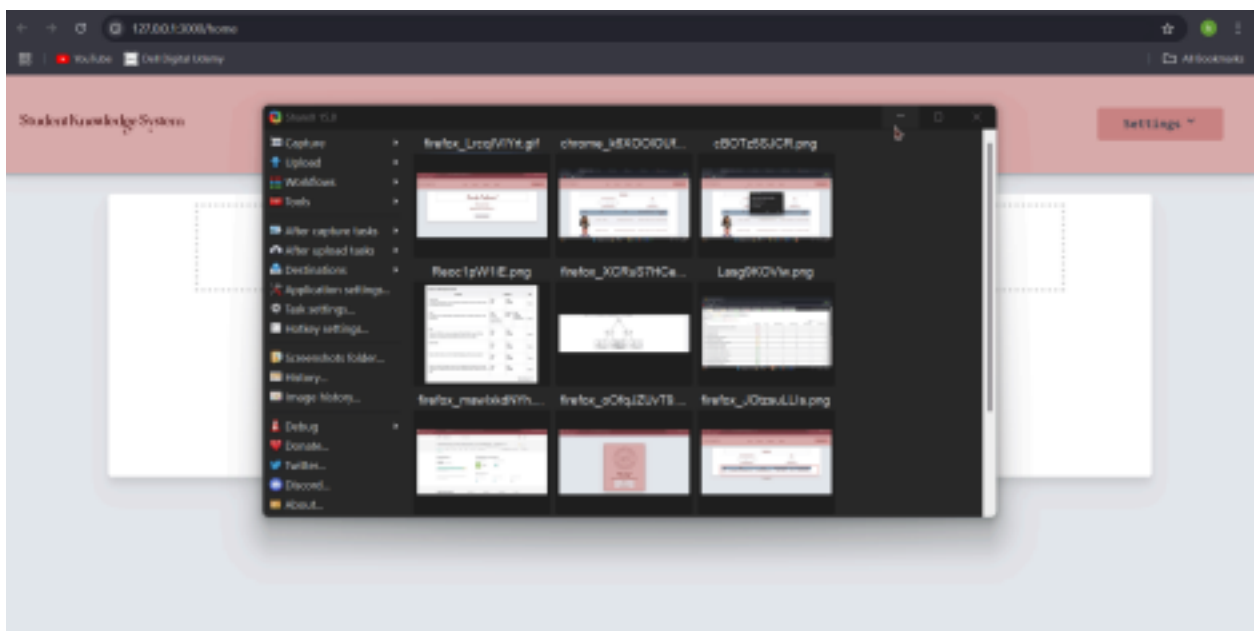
127.0.0.1:3000/home

YouTube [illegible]

All Bookmarks

Student Knowledge System

Settings

ShareX 15.0

Capture
Upload
Workflows
Tools
After capture tasks
After upload tasks
Destinations
Application settings...
Task settings...
Hotkey settings...
Screenshots folder...
History...
Image history...
Debug
Donate...
Twitter...
Discord...
About...

firefox_LrcqViYt.gif
chrome_k8XDOIDUf...
cBOTz5SJCR.png
Reoc1pW1IE.png
firefox_XCRaS7HCe...
Lasg0KOVIw.png
firefox_mawbkdNYh...
firefox_oOfqJZUVT8...
firefox_JOzzuLLUa.png